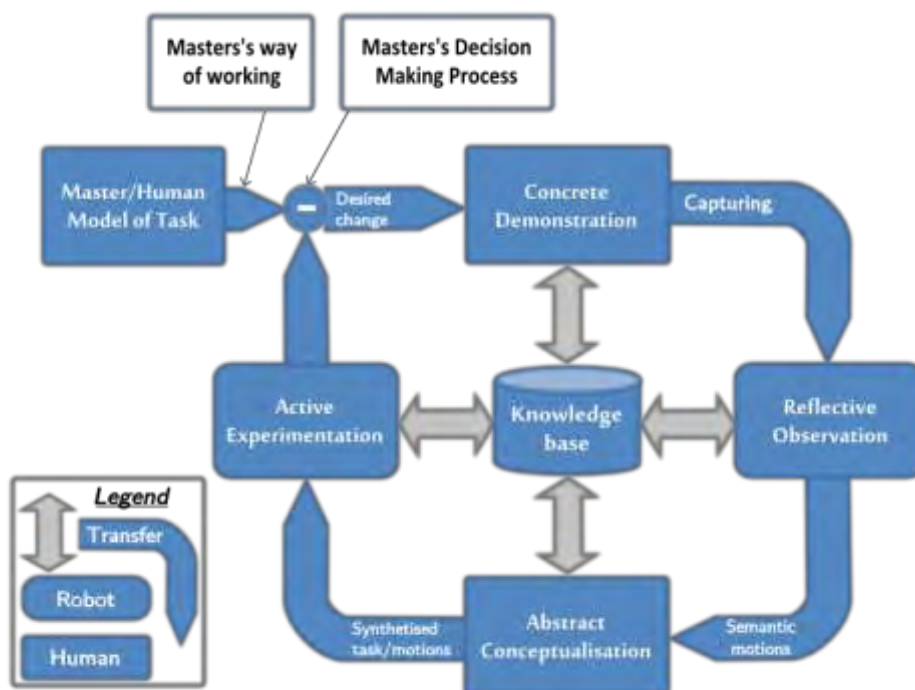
Masters's way of working

Masters's Decision Making Process

Master/Human Model of Task

–

Desired change

Concrete Demonstration

Capturing

Active Experimentation

Knowledge base

Reflective Observation

Legend

Transfer

Robot

Human

Synthetised task/motions

Abstract Conceptualisation

Semantic motions